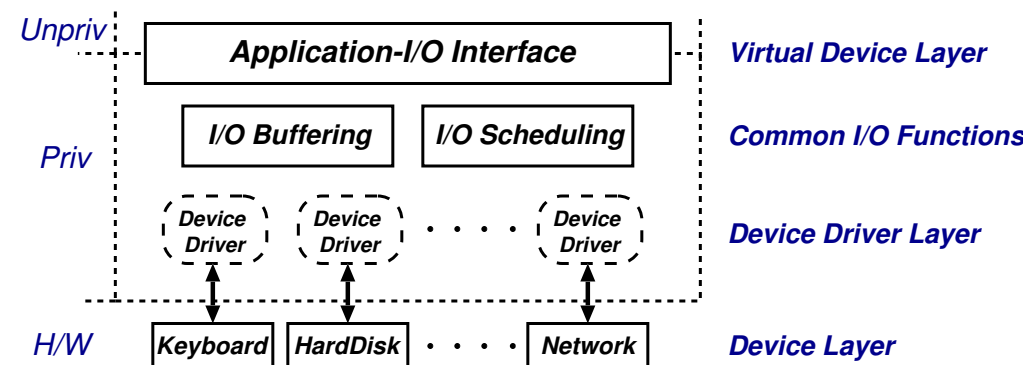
Unpriv

Application-I/O Interface

Virtual Device Layer

Priv

I/O Buffering

I/O Scheduling

Common I/O Functions

Device Driver

Device Driver

. . . .

Device Driver

Device Driver Layer

H/W

Keyboard

HardDisk

. . . .

Network

Device Layer